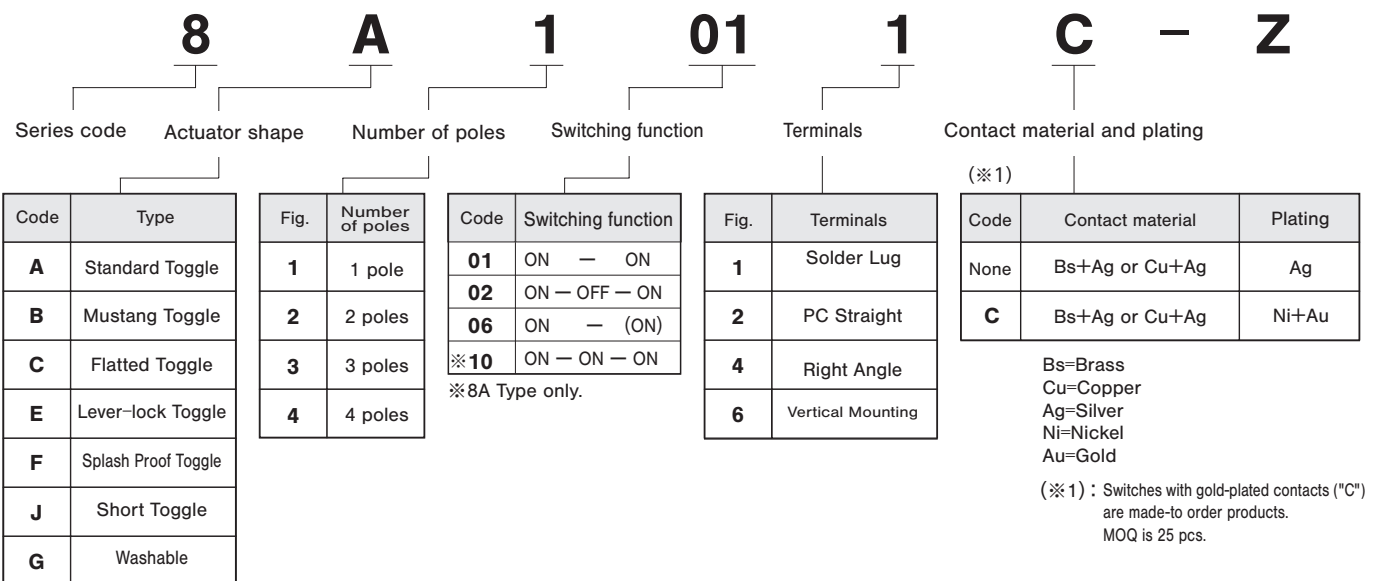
8 A 1 01 1 C − Z

Series code

Actuator shape

| Code | Type |
|---|---|
| A | Standard Toggle |
| B | Mustang Toggle |
| C | Flatted Toggle |
| E | Lever-lock Toggle |
| F | Splash Proof Toggle |
| J | Short Toggle |
| G | Washable |

Number of poles

| Fig. | Number of poles |
|---|---|
| 1 | 1 pole |
| 2 | 2 poles |
| 3 | 3 poles |
| 4 | 4 poles |

Switching function

| Code | Switching function |
|---|---|
| 01 | ON — ON |
| 02 | ON — OFF — ON |
| 06 | ON — (ON) |
| ※10 | ON — ON — ON |

※8A Type only.

Terminals

| Fig. | Terminals |
|---|---|
| 1 | Solder Lug |
| 2 | PC Straight |
| 4 | Right Angle |
| 6 | Vertical Mounting |

Contact material and plating

(※1)

| Code | Contact material | Plating |
|---|---|---|
| None | Bs+Ag or Cu+Ag | Ag |
| C | Bs+Ag or Cu+Ag | Ni+Au |

Bs=Brass
Cu=Copper
Ag=Silver
Ni=Nickel
Au=Gold

(※1) : Switches with gold-plated contacts ("C") are made-to order products. MOQ is 25 pcs.